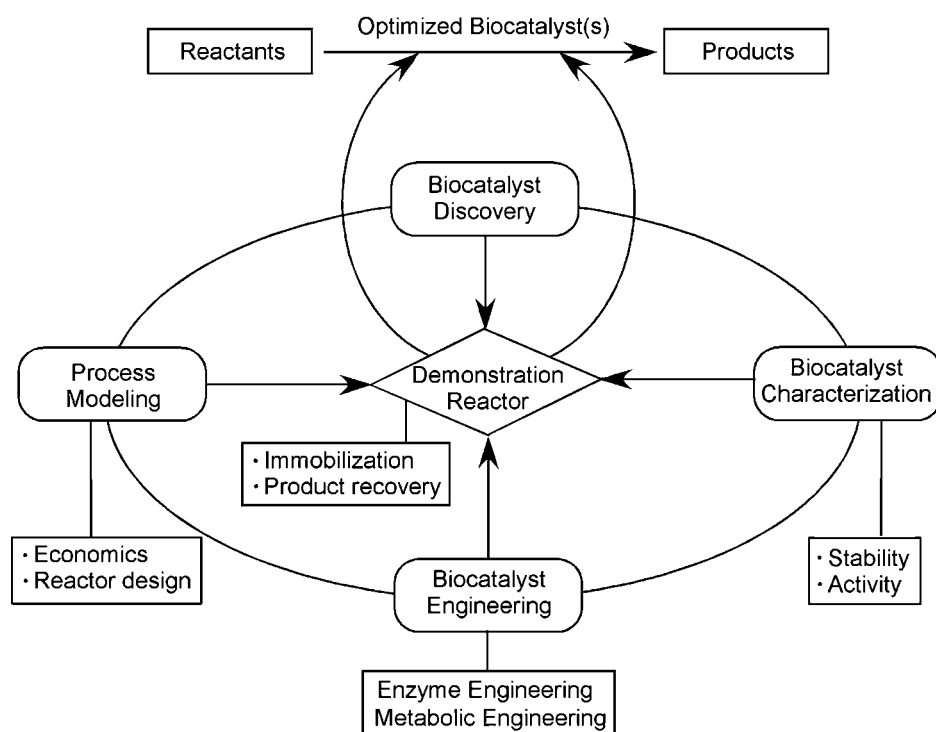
Reactants

Optimized Biocatalyst(s)

Products

Biocatalyst Discovery

Process Modeling

Demonstration Reactor

Biocatalyst Characterization

· Immobilization
· Product recovery

· Economics
· Reactor design

Biocatalyst Engineering

· Stability
· Activity

Enzyme Engineering
Metabolic Engineering